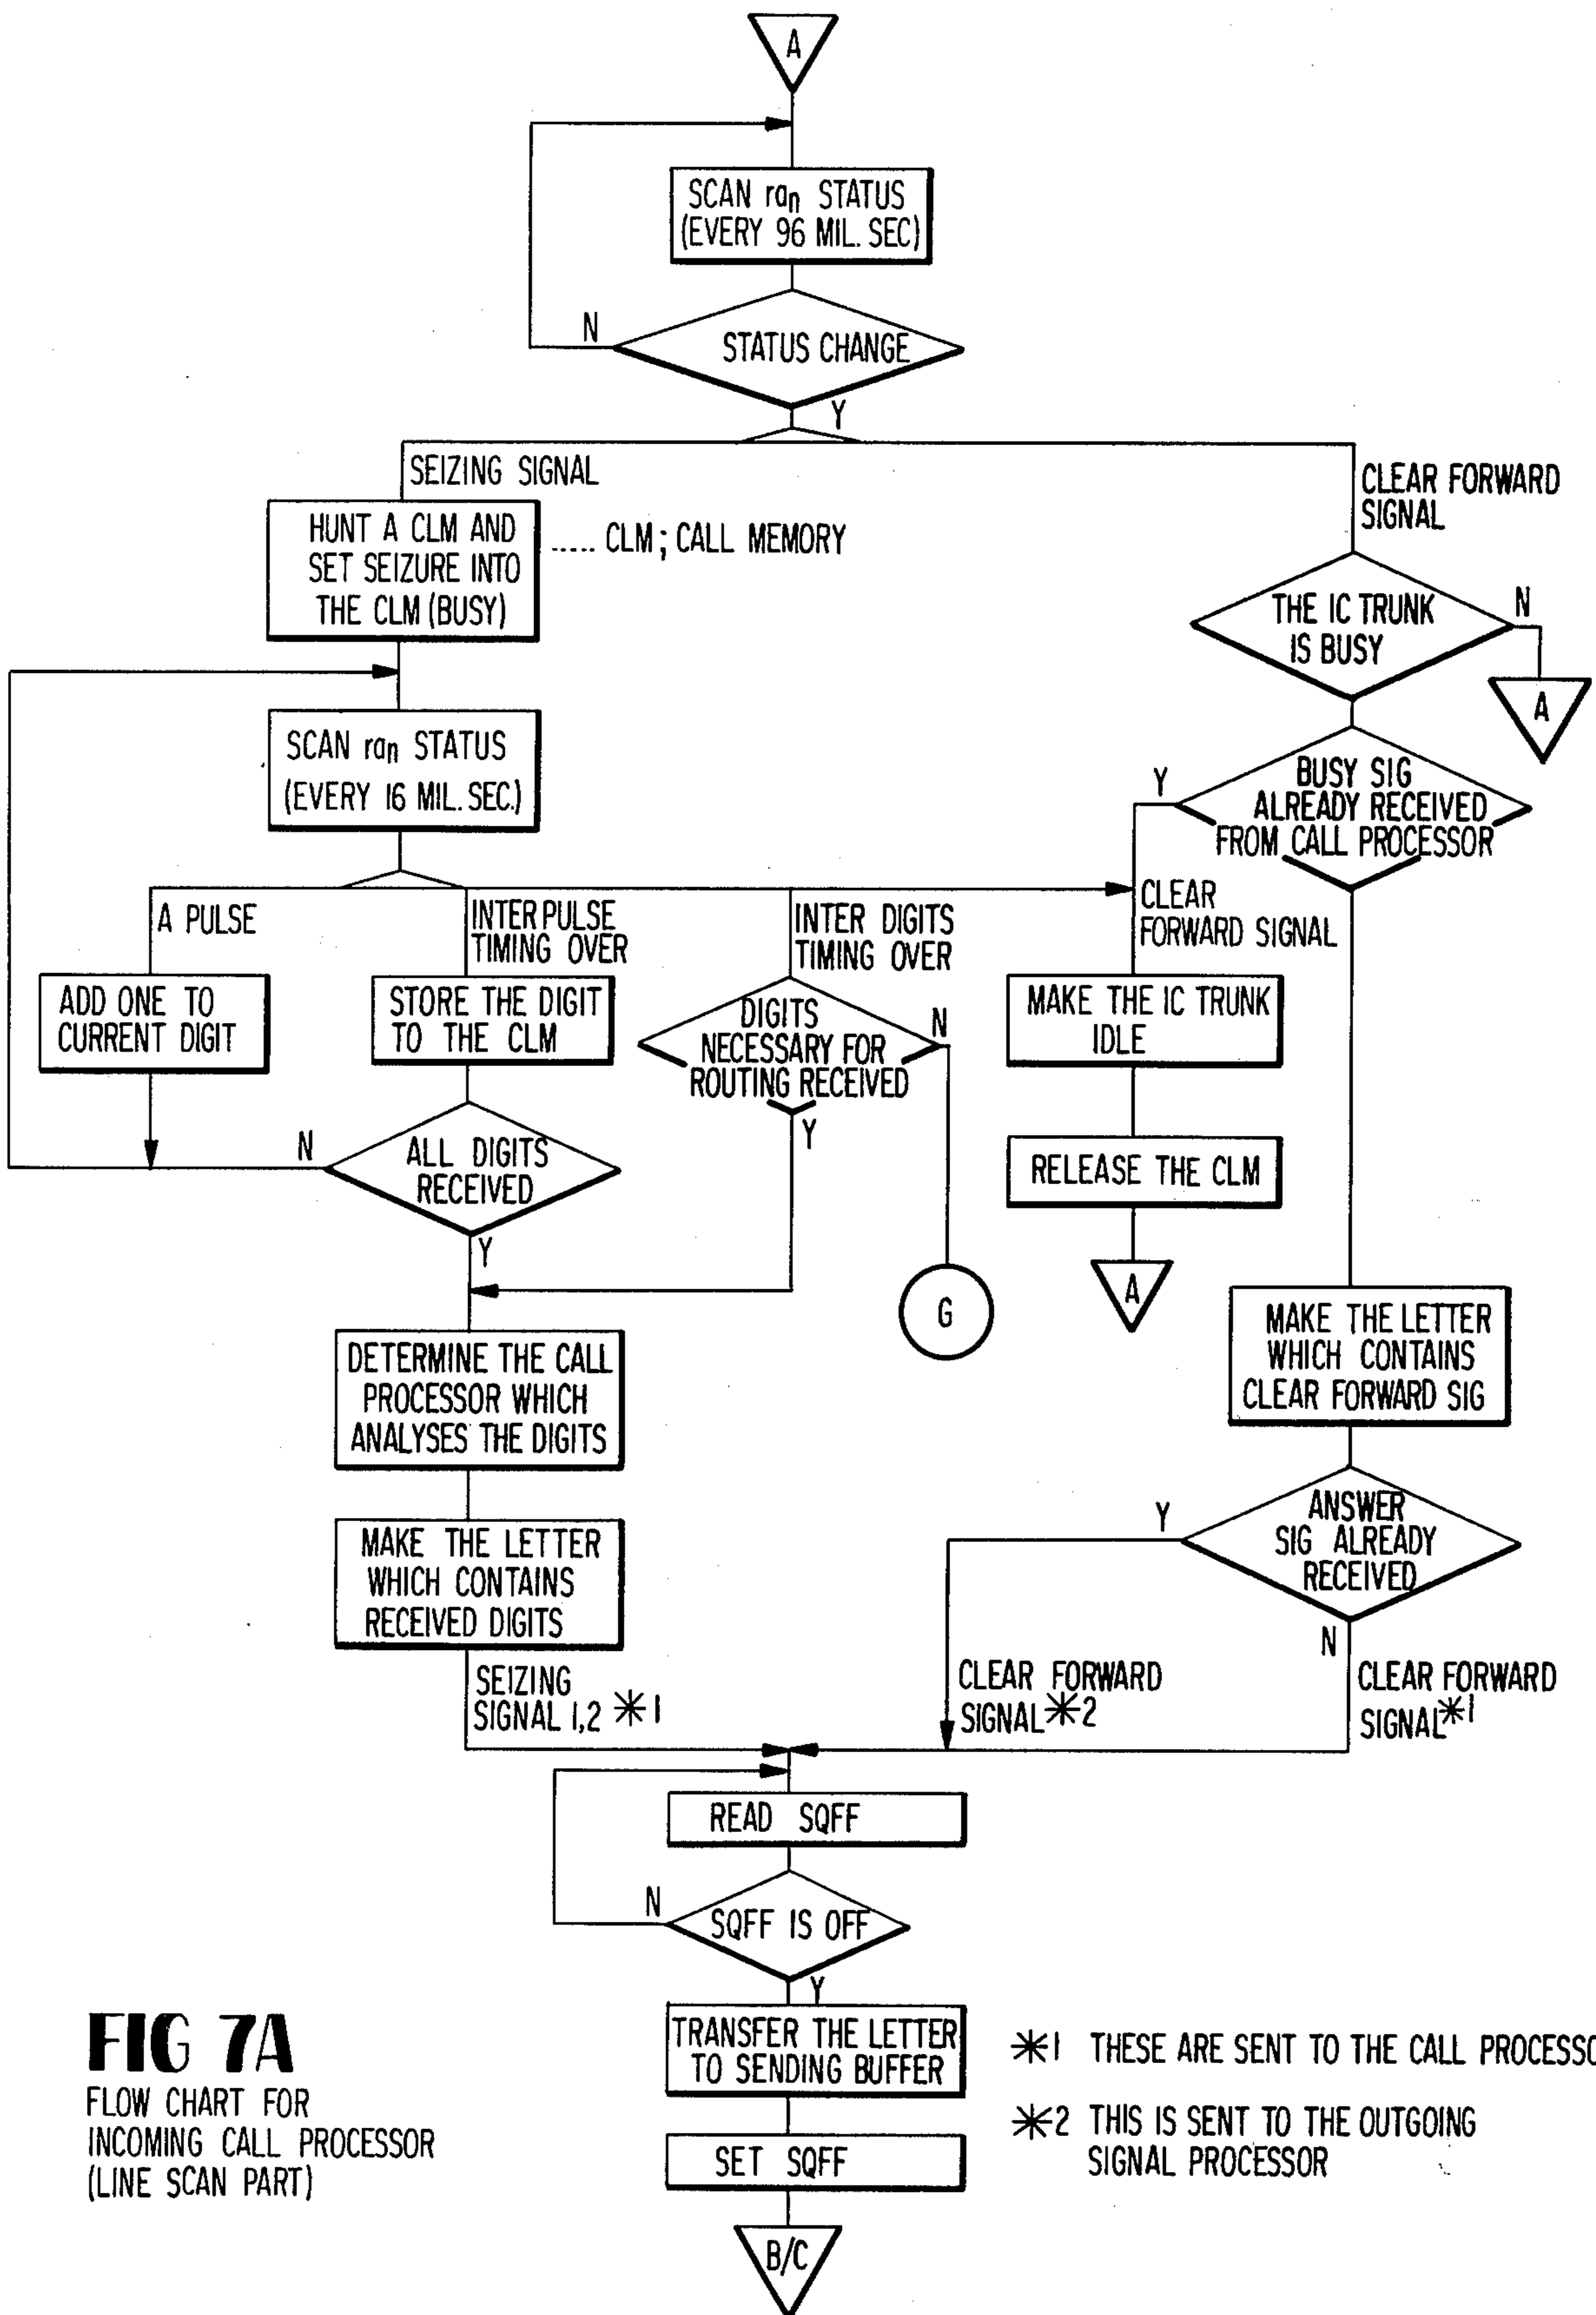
A

SCAN $ra_n$ STATUS (EVERY 96 MIL. SEC)

N

STATUS CHANGE

Y

SEIZING SIGNAL

HUNT A CLM AND SET SEIZURE INTO THE CLM (BUSY)

..... CLM; CALL MEMORY

CLEAR FORWARD SIGNAL

THE IC TRUNK IS BUSY

N

A

Y

BUSY SIG ALREADY RECEIVED FROM CALL PROCESSOR

SCAN $ra_n$ STATUS (EVERY 16 MIL. SEC.)

A PULSE

INTER PULSE TIMING OVER

INTER DIGITS TIMING OVER

CLEAR FORWARD SIGNAL

ADD ONE TO CURRENT DIGIT

STORE THE DIGIT TO THE CLM

DIGITS NECESSARY FOR ROUTING RECEIVED

N

MAKE THE IC TRUNK IDLE

N

ALL DIGITS RECEIVED

Y

RELEASE THE CLM

Y

G

A

DETERMINE THE CALL PROCESSOR WHICH ANALYSES THE DIGITS

MAKE THE LETTER WHICH CONTAINS CLEAR FORWARD SIG

MAKE THE LETTER WHICH CONTAINS RECEIVED DIGITS

Y

ANSWER SIG ALREADY RECEIVED

N

SEIZING SIGNAL 1,2 ✳1

CLEAR FORWARD SIGNAL ✳2

CLEAR FORWARD SIGNAL ✳1

READ SQFF

N

SQFF IS OFF

Y

FIG 7A
FLOW CHART FOR INCOMING CALL PROCESSOR (LINE SCAN PART)

TRANSFER THE LETTER TO SENDING BUFFER

✳1 THESE ARE SENT TO THE CALL PROCESSO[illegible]

✳2 THIS IS SENT TO THE OUTGOING SIGNAL PROCESSOR

SET SQFF

B/C